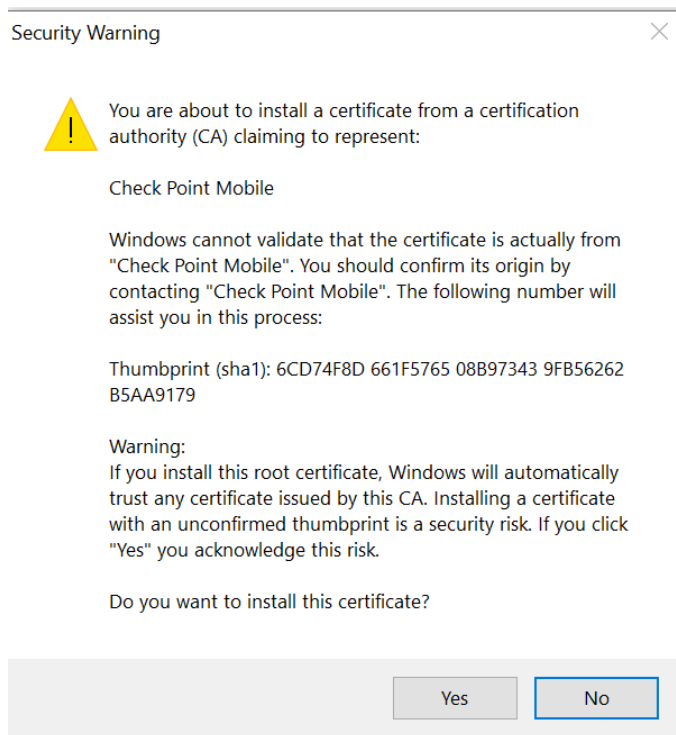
Security Warning

You are about to install a certificate from a certification authority (CA) claiming to represent:

Check Point Mobile

Windows cannot validate that the certificate is actually from "Check Point Mobile". You should confirm its origin by contacting "Check Point Mobile". The following number will assist you in this process:

Thumbprint (sha1): 6CD74F8D 661F5765 08B97343 9FB56262 B5AA9179

Warning:
If you install this root certificate, Windows will automatically trust any certificate issued by this CA. Installing a certificate with an unconfirmed thumbprint is a security risk. If you click "Yes" you acknowledge this risk.

Do you want to install this certificate?

Yes

No